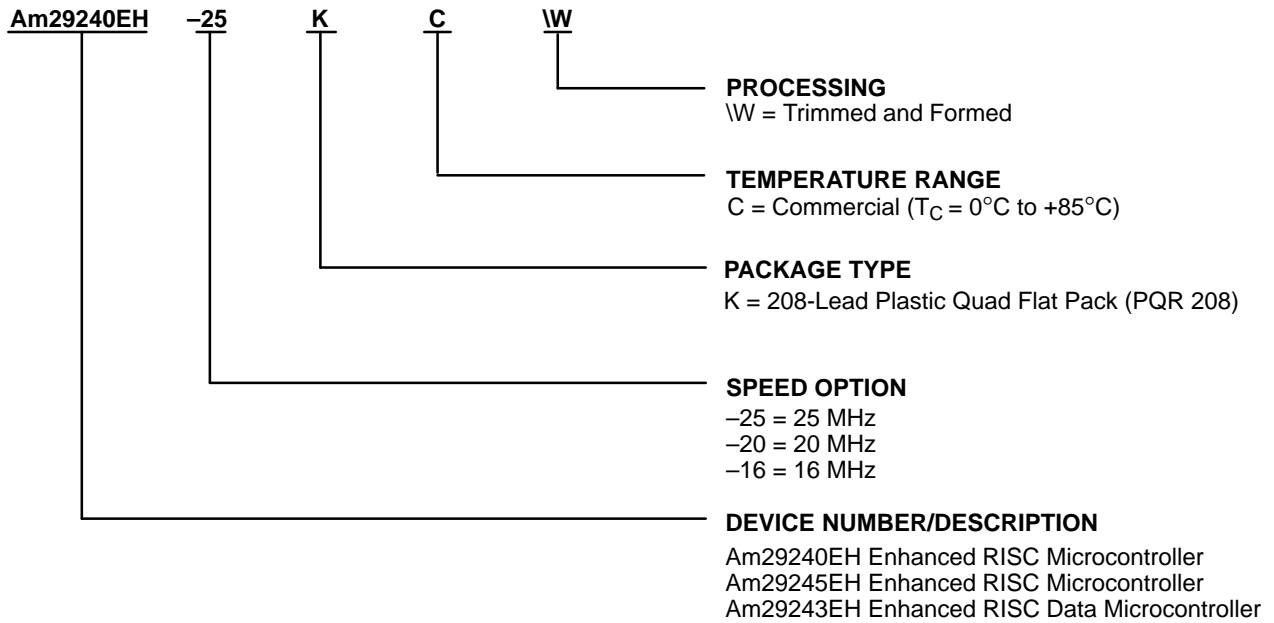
Am29240EH –25 K C \W

PROCESSING
\W = Trimmed and Formed

TEMPERATURE RANGE
C = Commercial ($T_C$ = 0°C to +85°C)

PACKAGE TYPE
K = 208-Lead Plastic Quad Flat Pack (PQR 208)

SPEED OPTION
–25 = 25 MHz
–20 = 20 MHz
–16 = 16 MHz

DEVICE NUMBER/DESCRIPTION
Am29240EH Enhanced RISC Microcontroller
Am29245EH Enhanced RISC Microcontroller
Am29243EH Enhanced RISC Data Microcontroller